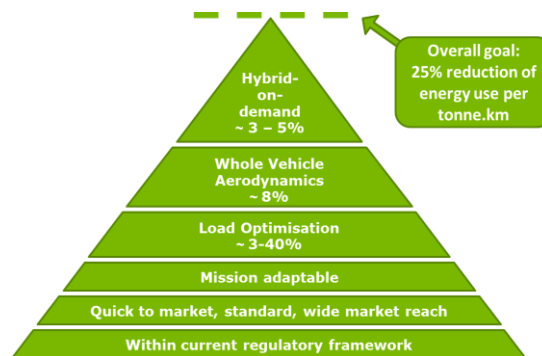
Overall goal: 25% reduction of energy use per tonne.km

Hybrid-on-demand
~ 3 – 5%

Whole Vehicle Aerodynamics
~ 8%

Load Optimisation
~ 3-40%

Mission adaptable

Quick to market, standard, wide market reach

Within current regulatory framework